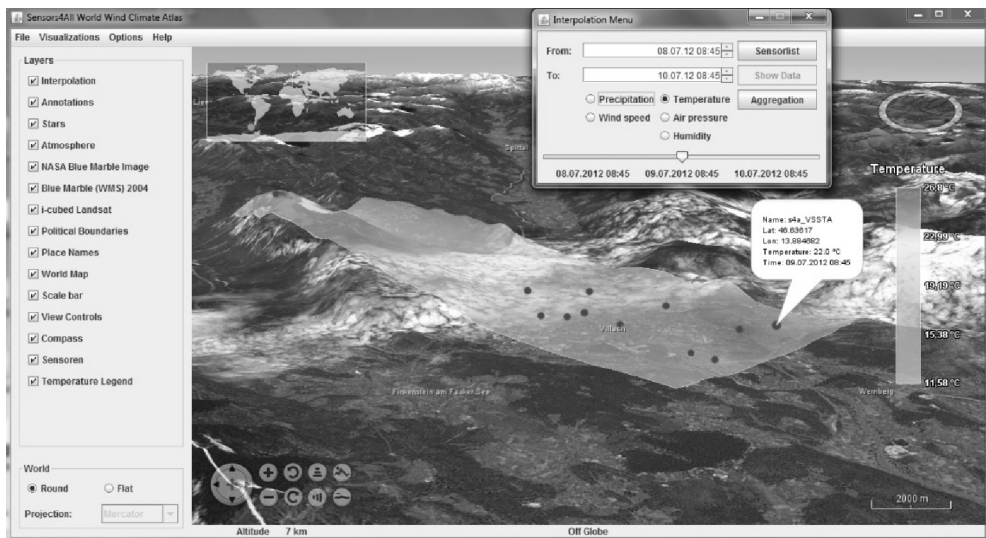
Sensors4All World Wind Climate Atlas

File Visualizations Options Help

Layers

Interpolation
Annotations
Stars
Atmosphere
NASA Blue Marble Image
Blue Marble (WMS) 2004
i-cubed Landsat
Political Boundaries
Place Names
World Map
Scale bar
View Controls
Compass
Sensoren
Temperature Legend

World
Round Flat
Projection: Mercator

Interpolation Menu

From: 08.07.12 08:45 Sensorlist
To: 10.07.12 08:45 Show Data
Precipitation Temperature Aggregation
Wind speed Air pressure
Humidity

08.07.2012 08:45 09.07.2012 08:45 10.07.2012 08:45

Spittal

Name: s4a_VSSTA
Lat: 46.63617
Lon: 13.884682
Temperature: 22.0 °C
Time: 09.07.2012 08:45

Villach

Finkenstein am Faaker See

Wernberg

Temperature
26,8 °C
22,99 °C
19,19 °C
15,38 °C
11,58 °C

2000 m

Altitude 7 km

Off Globe